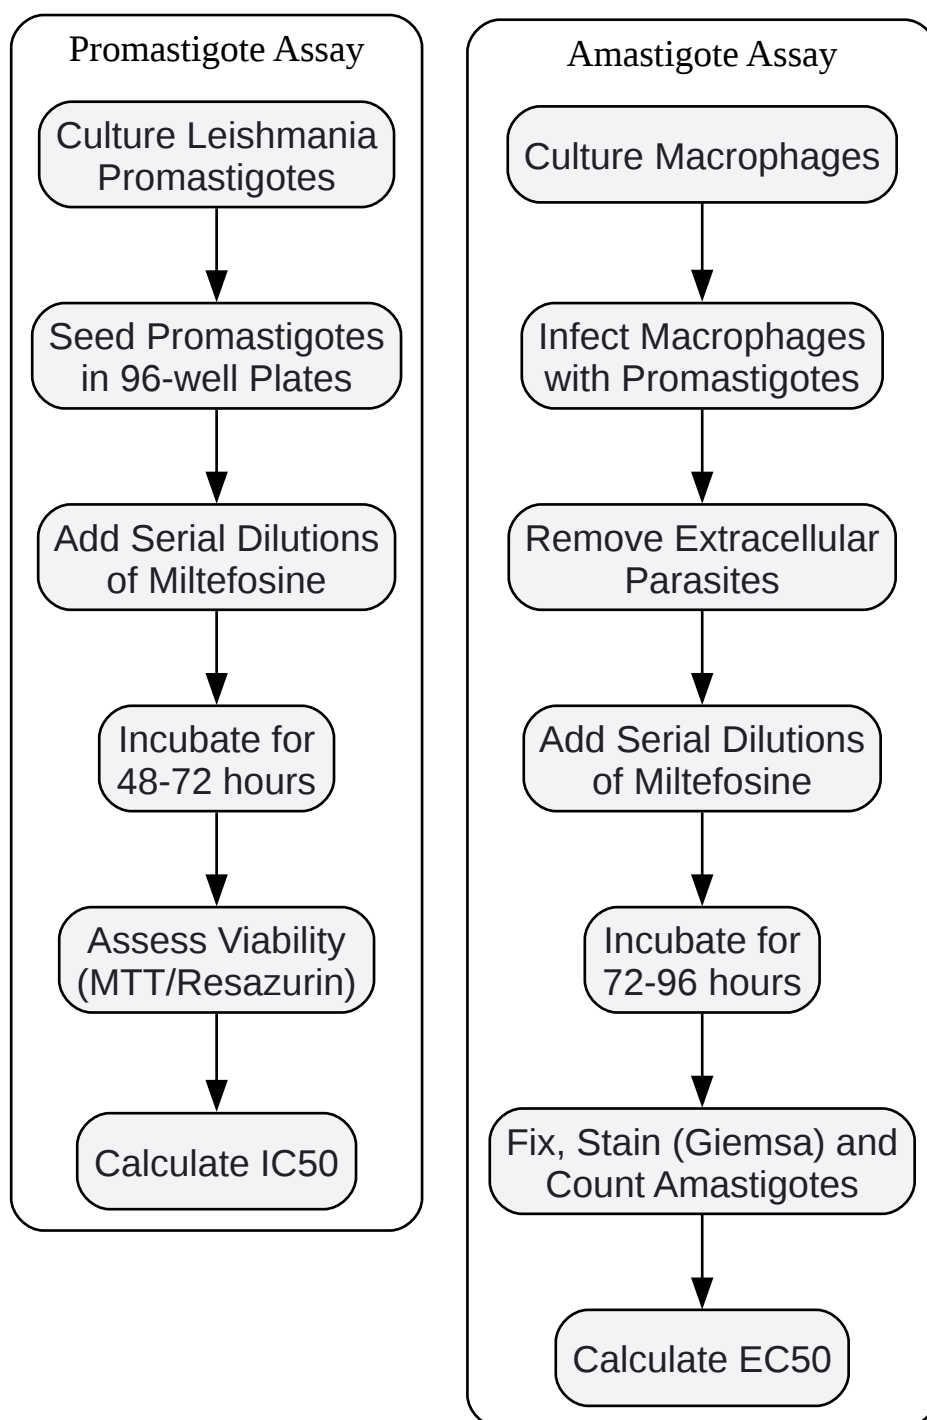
Promastigote Assay

Culture Leishmania Promastigotes

Seed Promastigotes in 96-well Plates

Add Serial Dilutions of Miltefosine

Incubate for 48-72 hours

Assess Viability (MTT/Resazurin)

Calculate IC50

Amastigote Assay

Culture Macrophages

Infect Macrophages with Promastigotes

Remove Extracellular Parasites

Add Serial Dilutions of Miltefosine

Incubate for 72-96 hours

Fix, Stain (Giemsa) and Count Amastigotes

Calculate EC50